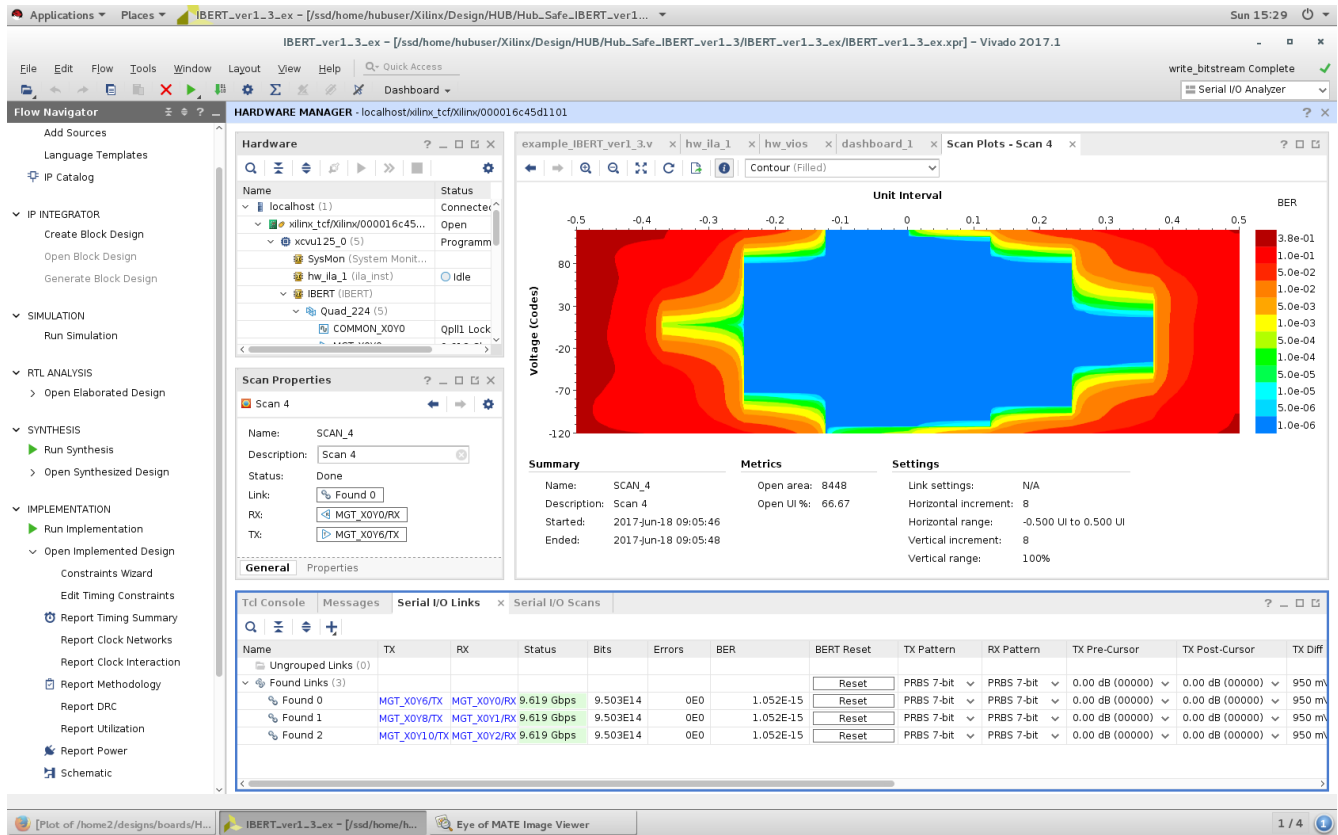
Applications ▾ Places ▾ IBERT_ver1_3_ex - [/ssd/home/hubuser/Xilinx/Design/HUB/Hub_Safe_IBERT_ver1... ▾ Sun 15:29

IBERT_ver1_3_ex - [/ssd/home/hubuser/Xilinx/Design/HUB/Hub_Safe_IBERT_ver1_3/IBERT_ver1_3_ex/IBERT_ver1_3_ex.xpr] - Vivado 2017.1

File Edit Flow Tools Window Layout View Help Quick Access

write_bitstream Complete

Dashboard ▾

Serial I/O Analyzer

Flow Navigator

Add Sources
Language Templates
IP Catalog

IP INTEGRATOR
Create Block Design
Open Block Design
Generate Block Design

SIMULATION
Run Simulation

RTL ANALYSIS
Open Elaborated Design

SYNTHESIS
Run Synthesis
Open Synthesized Design

IMPLEMENTATION
Run Implementation
Open Implemented Design
Constraints Wizard
Edit Timing Constraints
Report Timing Summary
Report Clock Networks
Report Clock Interaction
Report Methodology
Report DRC
Report Utilization
Report Power
Schematic

HARDWARE MANAGER - localhost/xilinx_tcf/Xilinx/000016c45d1101

Hardware

| Name | Status |
|---|---|
| localhost (1) | Connectec |
| xilinx_tcf/Xilinx/000016c45... | Open |
| xcvu125_0 (5) | Programm |
| SysMon (System Monit... | |
| hw_ila_1 (ila_inst) | Idle |
| IBERT (IBERT) | |
| Quad_224 (5) | |
| COMMON_X0Y0 | Qpll1 Lock |

Scan Properties

Scan 4

Name: SCAN_4
Description: Scan 4
Status: Done
Link: Found 0
RX: MGT_X0Y0/RX
TX: MGT_X0Y6/TX

General Properties

example_IBERT_ver1_3.v hw_ila_1 hw_vios dashboard_1 Scan Plots - Scan 4

Contour (Filled)

Unit Interval

-0.5 -0.4 -0.3 -0.2 -0.1 0 0.1 0.2 0.3 0.4 0.5

Voltage (Codes)

80 30 -20 -70 -120

BER
3.8e-01
1.0e-01
5.0e-02
1.0e-02
5.0e-03
1.0e-03
5.0e-04
1.0e-04
5.0e-05
1.0e-05
5.0e-06
1.0e-06

Summary
Name: SCAN_4
Description: Scan 4
Started: 2017-Jun-18 09:05:46
Ended: 2017-Jun-18 09:05:48

Metrics
Open area: 8448
Open UI %: 66.67

Settings
Link settings: N/A
Horizontal increment: 8
Horizontal range: -0.500 UI to 0.500 UI
Vertical increment: 8
Vertical range: 100%

Tcl Console Messages Serial I/O Links Serial I/O Scans

| Name | TX | RX | Status | Bits | Errors | BER | BERT Reset | TX Pattern | RX Pattern | TX Pre-Cursor | TX Post-Cursor | TX Diff |
|---|---|---|---|---|---|---|---|---|---|---|---|---|
| Ungrouped Links (0) | | | | | | | | | | | | |
| Found Links (3) | | | | | | | Reset | PRBS 7-bit | PRBS 7-bit | 0.00 dB (00000) | 0.00 dB (00000) | 950 m |
| Found 0 | MGT_X0Y6/TX | MGT_X0Y0/RX | 9.619 Gbps | 9.503E14 | 0E0 | 1.052E-15 | Reset | PRBS 7-bit | PRBS 7-bit | 0.00 dB (00000) | 0.00 dB (00000) | 950 m |
| Found 1 | MGT_X0Y8/TX | MGT_X0Y1/RX | 9.619 Gbps | 9.503E14 | 0E0 | 1.052E-15 | Reset | PRBS 7-bit | PRBS 7-bit | 0.00 dB (00000) | 0.00 dB (00000) | 950 m |
| Found 2 | MGT_X0Y10/TX | MGT_X0Y2/RX | 9.619 Gbps | 9.503E14 | 0E0 | 1.052E-15 | Reset | PRBS 7-bit | PRBS 7-bit | 0.00 dB (00000) | 0.00 dB (00000) | 950 m |

[Plot of /home2/designs/boards/H... IBERT_ver1_3_ex - [/ssd/home/h... Eye of MATE Image Viewer 1 / 4